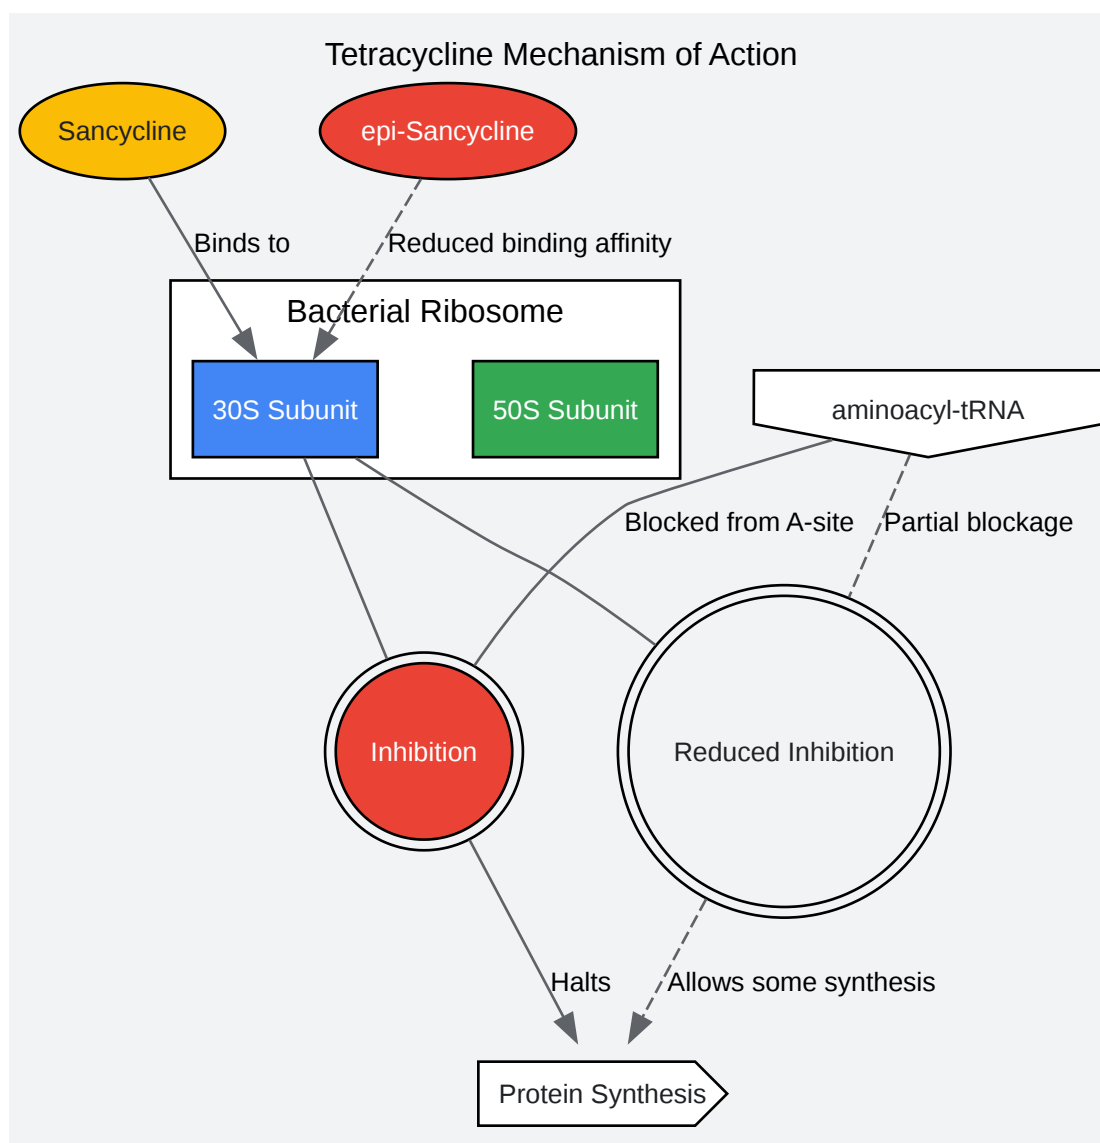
Tetracycline Mechanism of Action

Sancycline

epi-Sancycline

Binds to

Reduced binding affinity

Bacterial Ribosome

30S Subunit

50S Subunit

aminoacyl-tRNA

Blocked from A-site

Partial blockage

Inhibition

Reduced Inhibition

Halts

Allows some synthesis

Protein Synthesis